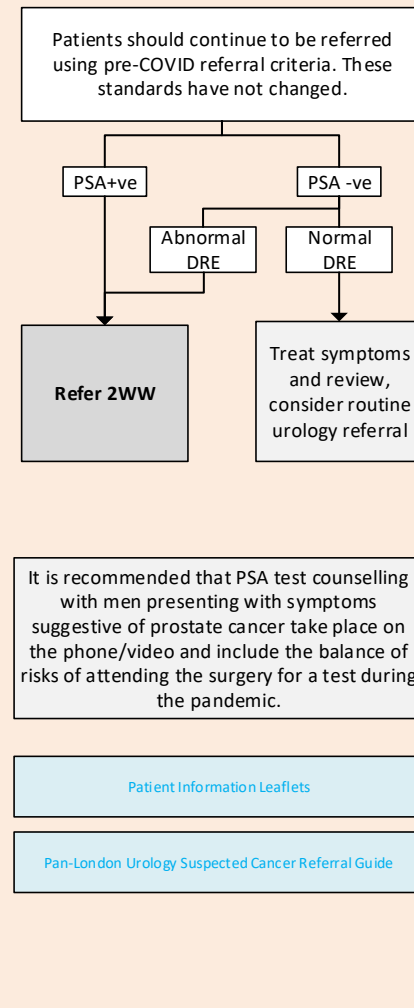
Patients should continue to be referred using pre-COVID referral criteria. These standards have not changed.

PSA+ve

PSA -ve

Abnormal DRE

Normal DRE

Refer 2WW

Treat symptoms and review, consider routine urology referral

It is recommended that PSA test counselling with men presenting with symptoms suggestive of prostate cancer take place on the phone/video and include the balance of risks of attending the surgery for a test during the pandemic.

Patient Information Leaflets

Pan-London Urology Suspected Cancer Referral Guide